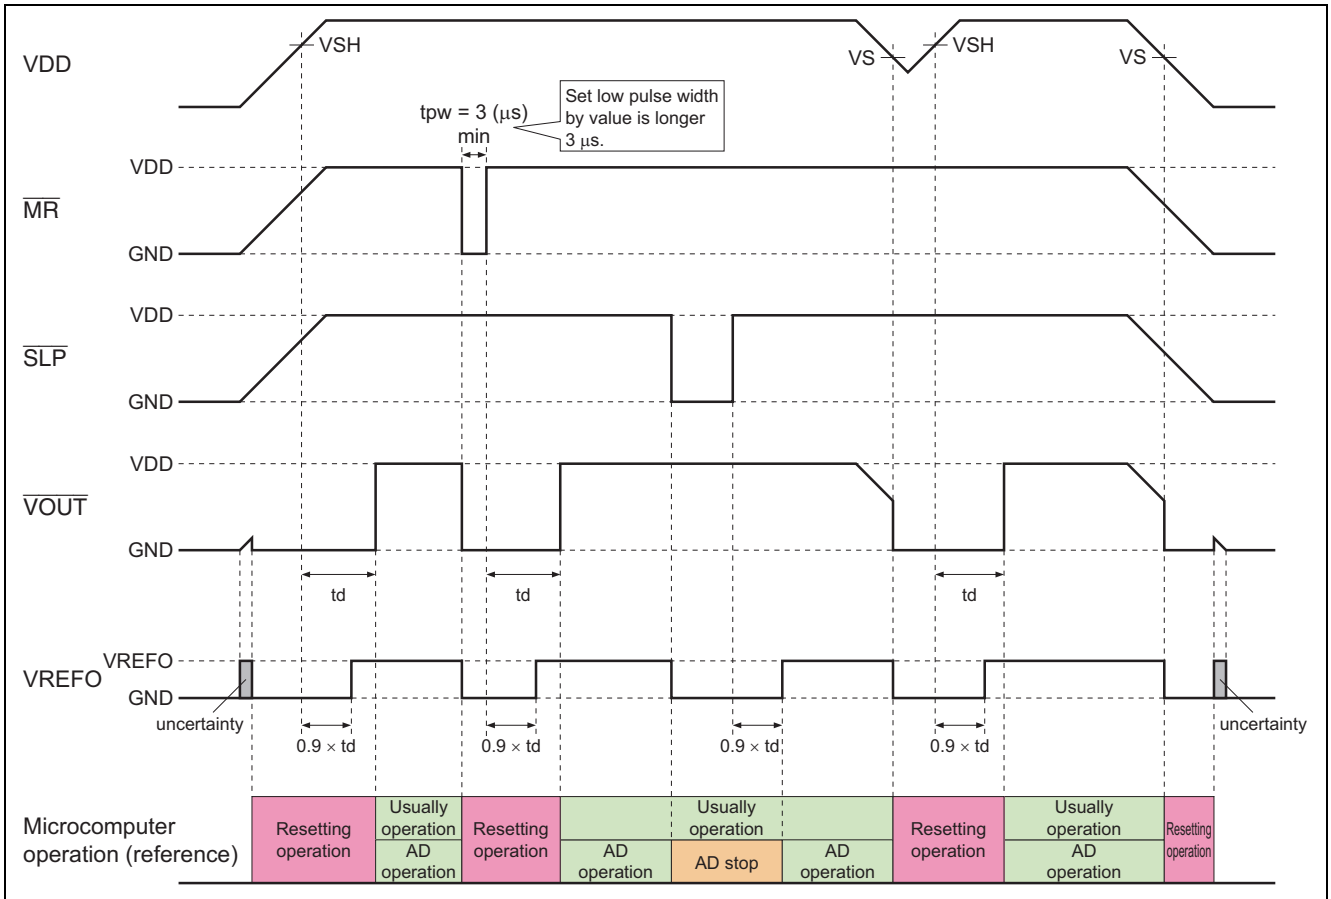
VDD

VSH

VS

VSH

VS

tpw = 3 ($\mu$s) min

Set low pulse width by value is longer 3 $\mu$s.

VDD

$\overline{MR}$

GND

VDD

$\overline{SLP}$

GND

VDD

$\overline{VOUT}$

GND

td

td

td

VREFO

VREFO

GND

uncertainty

$0.9 \times$ td

$0.9 \times$ td

$0.9 \times$ td

$0.9 \times$ td

uncertainty

Microcomputer operation (reference)

Resetting operation

Usually operation

AD operation

Resetting operation

Usually operation

AD operation

AD stop

AD operation

Resetting operation

Usually operation

AD operation

Resetting operation